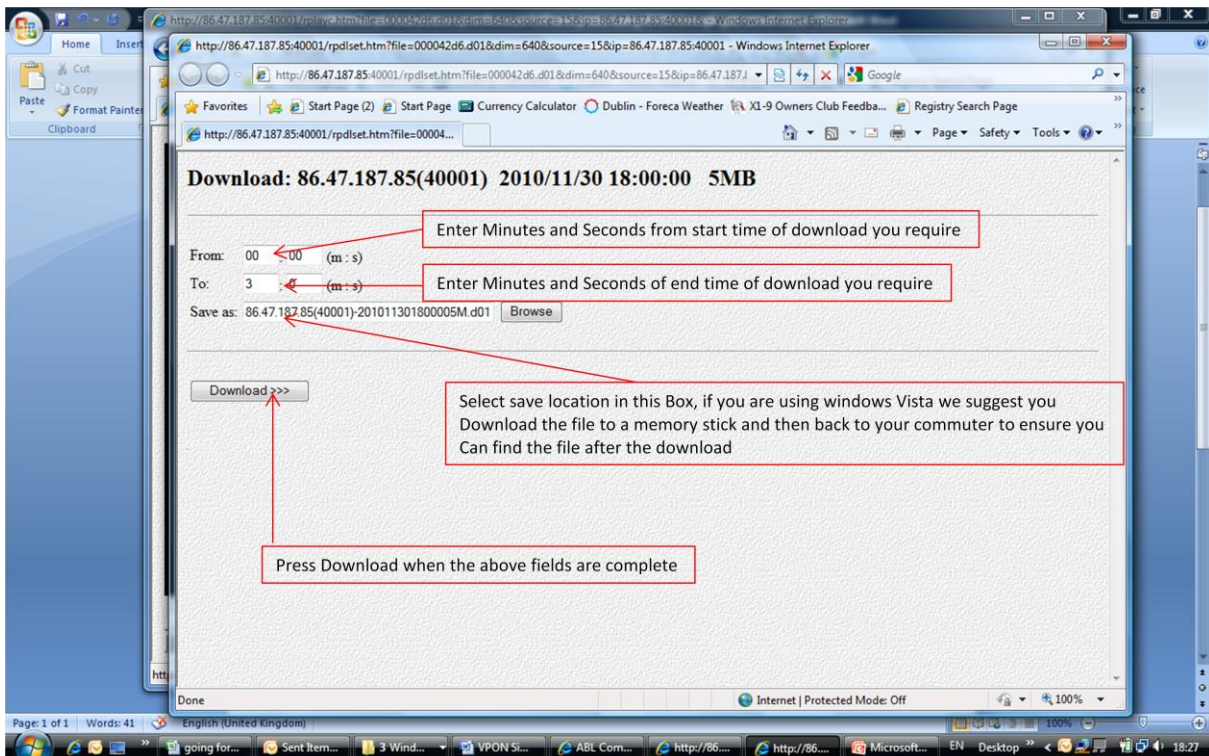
http://86.47.187.85:40001/rplayc.htm?file=000042d6.d01&dim=640&source=15&ip=86.47.187.85:40001 - Windows Internet Explorer

Home Insert

Cut
Copy
Paste
Format Painter
Clipboard

http://86.47.187.85:40001/rpdlset.htm?file=000042d6.d01&dim=640&source=15&ip=86.47.187.85:40001 - Windows Internet Explorer

http://86.47.187.85:40001/rpdlset.htm?file=000042d6.d01&dim=640&source=15&ip=86.47.187.

Google

Favorites | Start Page (2) Start Page Currency Calculator Dublin - Foreca Weather X1-9 Owners Club Feedba... Registry Search Page

http://86.47.187.85:40001/rpdlset.htm?file=00004...

Page ▾ Safety ▾ Tools ▾

Download: 86.47.187.85(40001) 2010/11/30 18:00:00 5MB

Enter Minutes and Seconds from start time of download you require

From: 00 : 00 (m : s)

Enter Minutes and Seconds of end time of download you require

To: 3 : 0 (m : s)

Save as: 86.47.187.85(40001)-201011301800005M.d01 Browse

Download >>>

Select save location in this Box, if you are using windows Vista we suggest you Download the file to a memory stick and then back to your commuter to ensure you Can find the file after the download

Press Download when the above fields are complete

Done

Internet | Protected Mode: Off

100%

Page: 1 of 1 Words: 41 English (United Kingdom)

100%

going for... Sent Item... 3 Wind... VPON Si... ABL Com... http://86.... http://86.... Microsoft... EN Desktop 18:27